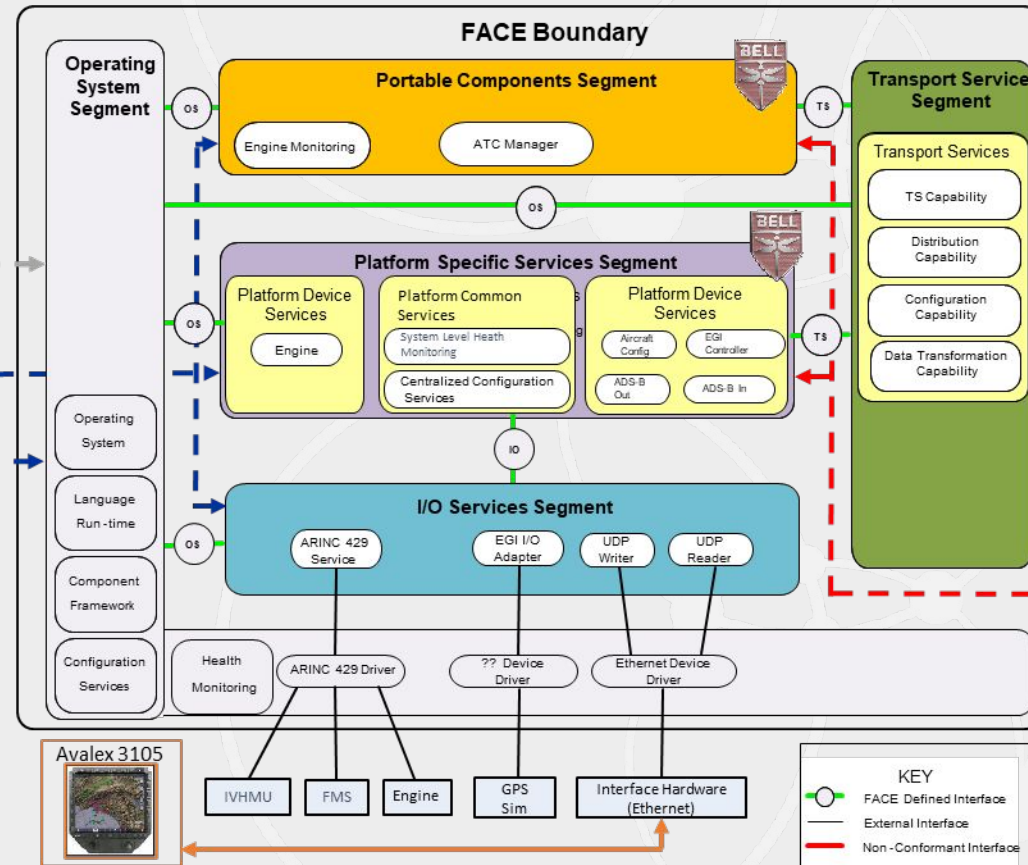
FACE Boundary

Operating System Segment

Portable Components Segment

BELL

OS

Engine Monitoring

ATC Manager

TS

Transport Service Segment

Transport Services

TS Capability

Distribution Capability

Configuration Capability

Data Transformation Capability

OS

BELL

Platform Specific Services Segment

Platform Device Services

Engine

Platform Common Services

System Level Heath Monitoring

Centralized Configuration Services

Platform Device Services

Aircraft Config

EGI Controller

ADS-B Out

ADS-B In

OS

TS

IO

Operating System

Language Run-time

Component Framework

Configuration Services

I/O Services Segment

OS

ARINC 429 Service

EGI I/O Adapter

UDP Writer

UDP Reader

Health Monitoring

ARINC 429 Driver

?? Device Driver

Ethernet Device Driver

Avalex 3105

IVHMU

FMS

Engine

GPS Sim

Interface Hardware (Ethernet)

KEY

FACE Defined Interface

External Interface

Non-Conformant Interface